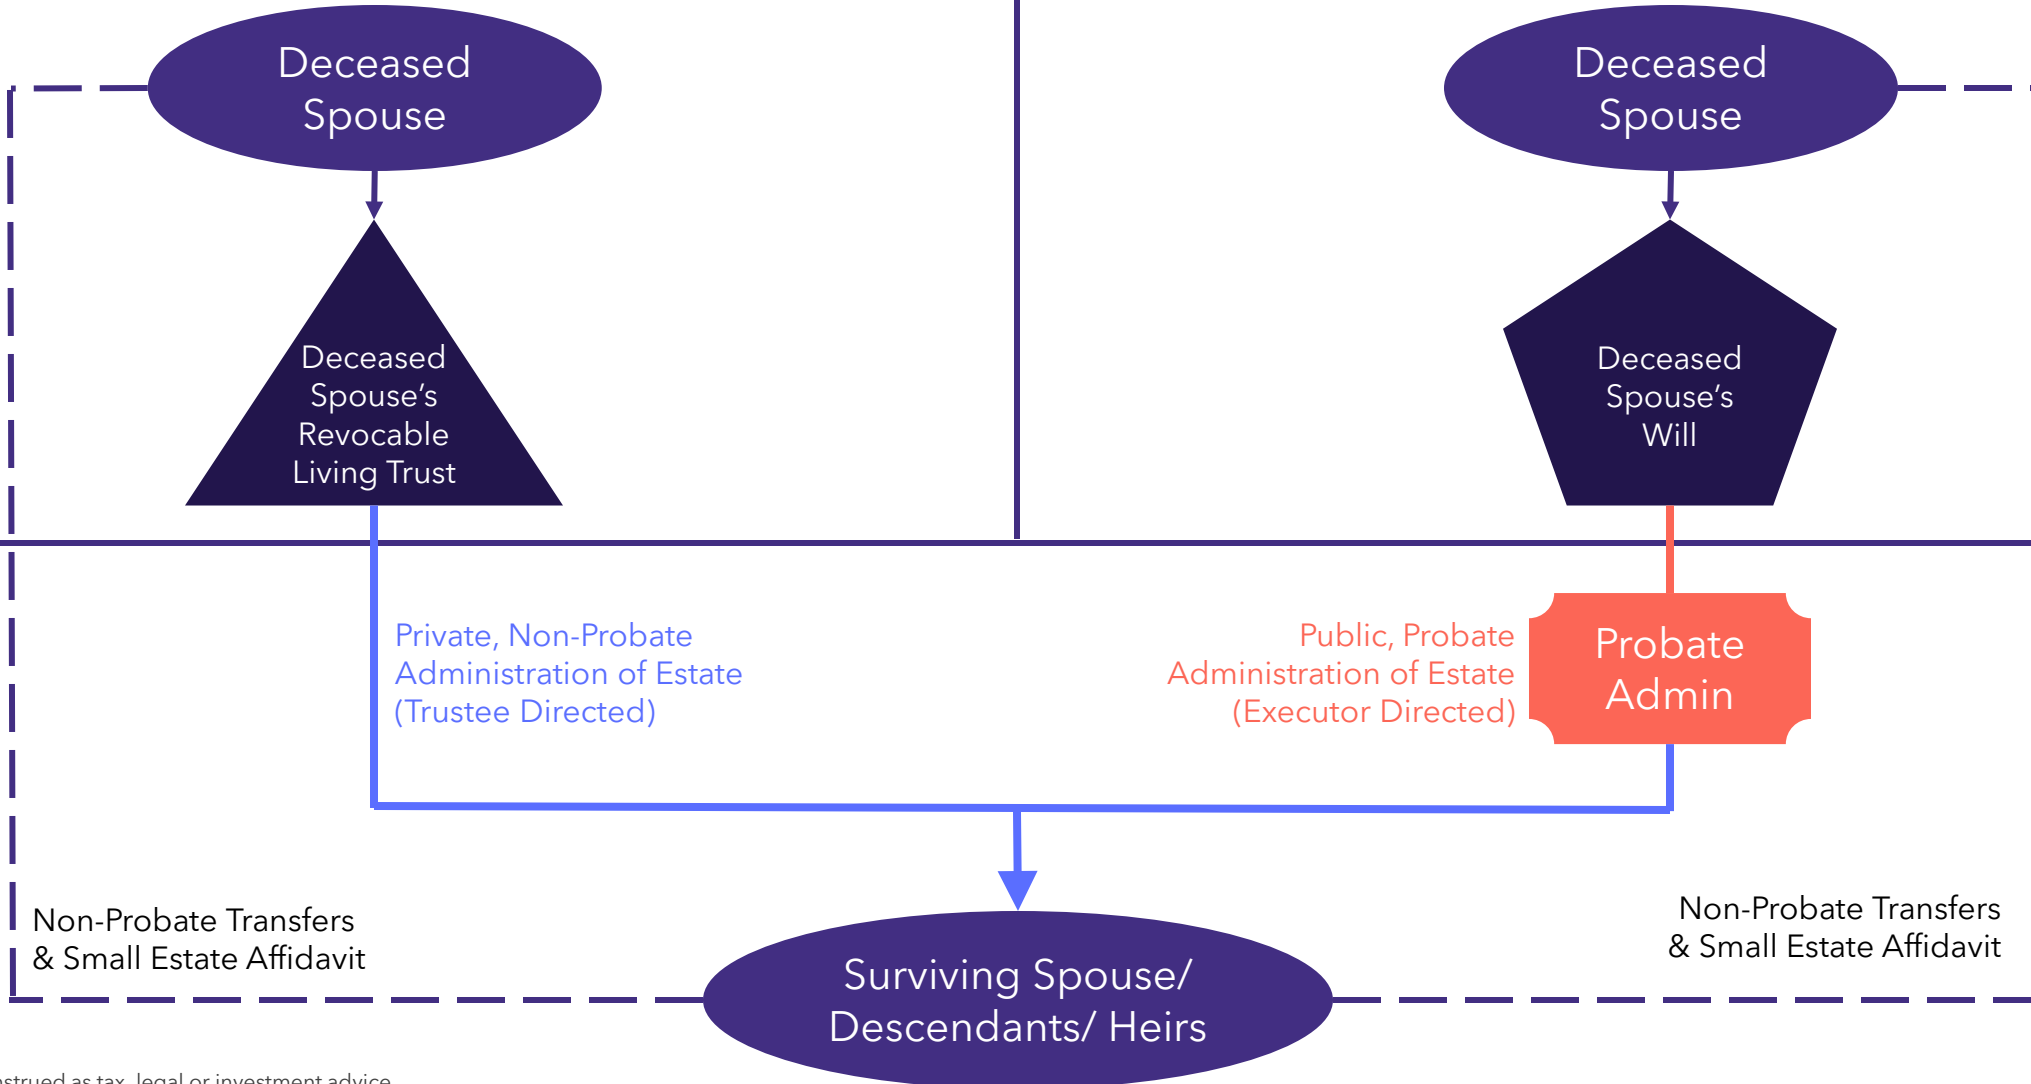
Deceased Spouse

Deceased Spouse

Deceased Spouse's Revocable Living Trust

Deceased Spouse's Will

Private, Non-Probate Administration of Estate (Trustee Directed)

Public, Probate Administration of Estate (Executor Directed)

Probate Admin

Non-Probate Transfers & Small Estate Affidavit

Non-Probate Transfers & Small Estate Affidavit

Surviving Spouse/ Descendants/ Heirs

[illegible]strued as tax, legal or investment advice.